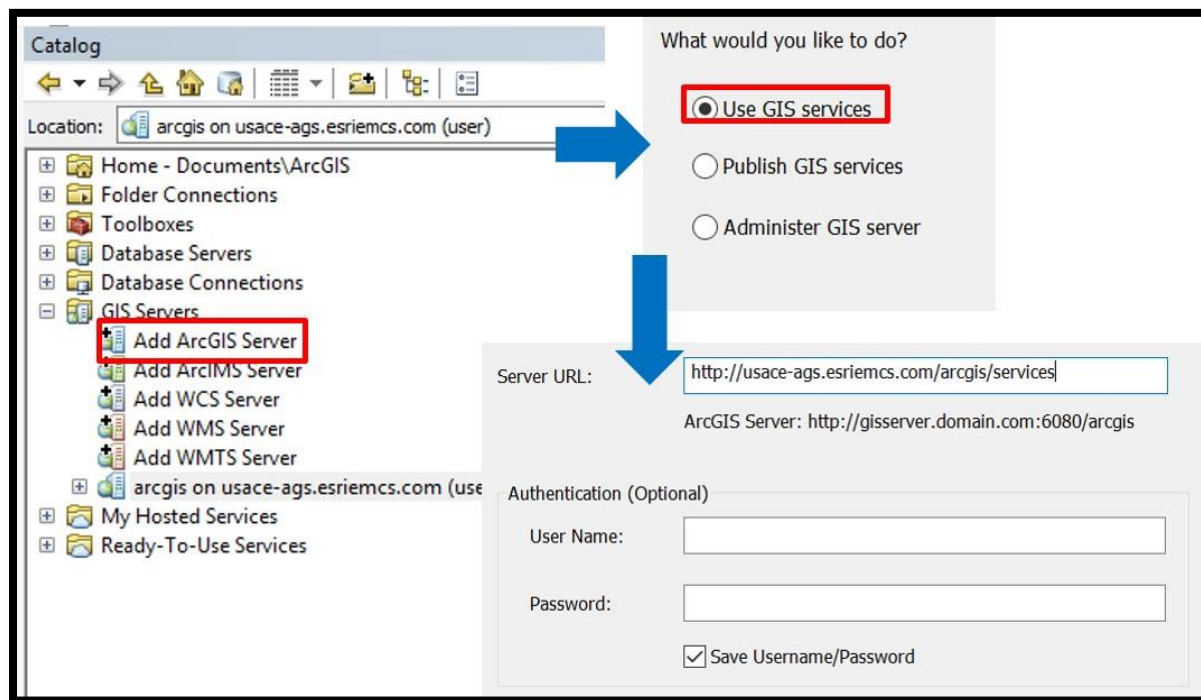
Catalog

Location: arcgis on usace-ags.esriemcs.com (user)

Home - Documents\ArcGIS
Folder Connections
Toolboxes
Database Servers
Database Connections
GIS Servers
Add ArcGIS Server
Add ArcIMS Server
Add WCS Server
Add WMS Server
Add WMTS Server
arcgis on usace-ags.esriemcs.com (use
My Hosted Services
Ready-To-Use Services

What would you like to do?

Use GIS services

Publish GIS services

Administer GIS server

Server URL: http://usace-ags.esriemcs.com/arcgis/services

ArcGIS Server: http://gisserver.domain.com:6080/arcgis

Authentication (Optional)

User Name:

Password:

Save Username/Password